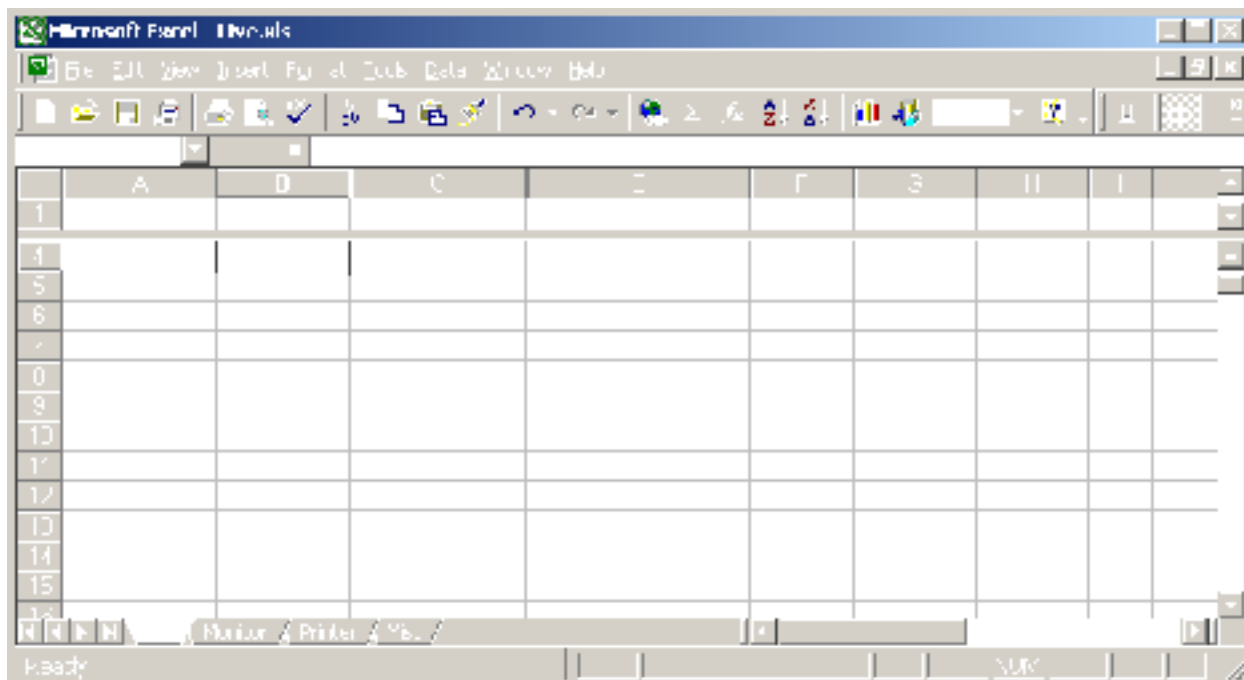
Microsoft Excel - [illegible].xls

File Edit View Insert Format Tools Data Window Help

| | A | B | C | D | E | F | G | H | I |
|---|---|---|---|---|---|---|---|---|---|
| 1 | | | | | | | | | |
| 4 | | | | | | | | | |
| 5 | | | | | | | | | |
| 6 | | | | | | | | | |
| 7 | | | | | | | | | |
| 8 | | | | | | | | | |
| 9 | | | | | | | | | |
| 10 | | | | | | | | | |
| 11 | | | | | | | | | |
| 12 | | | | | | | | | |
| 13 | | | | | | | | | |
| 14 | | | | | | | | | |
| 15 | | | | | | | | | |

Monitor / Printer / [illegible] /

Ready

NUM